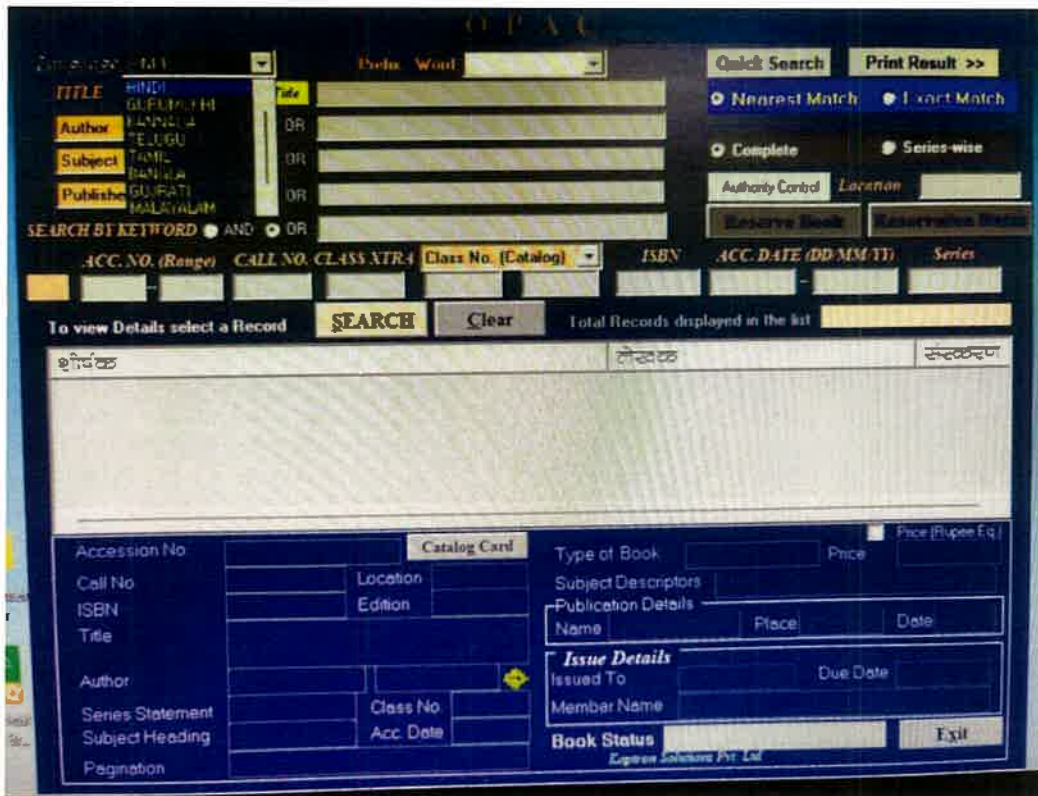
O P A C

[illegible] HINDI

HINDI
GURUMUKHI
KANNADA
TELUGU
TAMIL
BANGLA
GUJRATI
MALAYALAM

Prefix Word

Quick Search
Print Result >>

TITLE
Title
Author
OR
Subject
OR
Publisher
OR

Nearest Match
Exact Match
Complete
Series-wise
Authority Control
Location
Reserve Book
Reservation Status

SEARCH BY KEYWORD AND OR

ACC. NO. (Range)
CALL NO.
CLASS XTRA
Class No. (Catalog)
ISBN
ACC. DATE (DD/MM/YY)
Series

To view Details select a Record
SEARCH
Clear
Total Records displayed in the list

शीर्षक
लेखक
संस्करण

Accession No
Catalog Card
Call No
Location
ISBN
Edition
Title
Author
Series Statement
Class No
Subject Heading
Acc. Date
Pagination

Price (Rupee Eq.)
Type of Book
Price
Subject Descriptors
Publication Details
Name
Place
Date
Issue Details
Issued To
Due Date
Member Name
Book Status
Exit
Eigtron Solutions Pvt. Ltd.